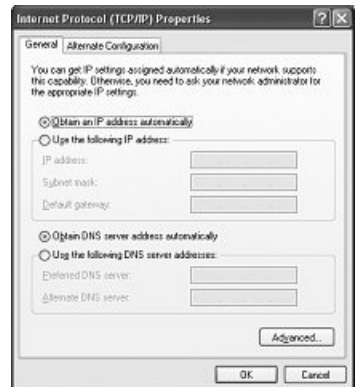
Internet Protocol (TCP/IP) Properties

General | Alternate Configuration

You can get IP settings assigned automatically if your network supports this capability. Otherwise, you need to ask your network administrator for the appropriate IP settings.

Obtain an IP address automatically

Use the following IP address:

IP address:

Subnet mask:

Default gateway:

Obtain DNS server address automatically

Use the following DNS server addresses:

Preferred DNS server:

Alternate DNS server:

Advanced...

OK | Cancel